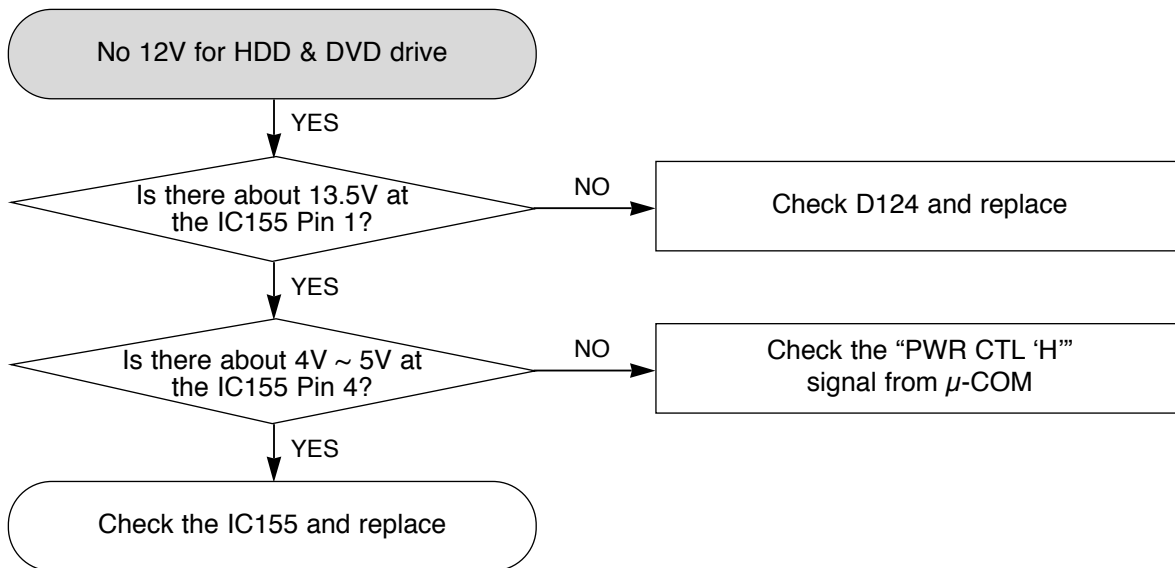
No 12V for HDD & DVD drive

YES

Is there about 13.5V at the IC155 Pin 1?

NO

Check D124 and replace

YES

Is there about 4V ~ 5V at the IC155 Pin 4?

NO

Check the “PWR CTL ‘H’” signal from $\mu$-COM

YES

Check the IC155 and replace